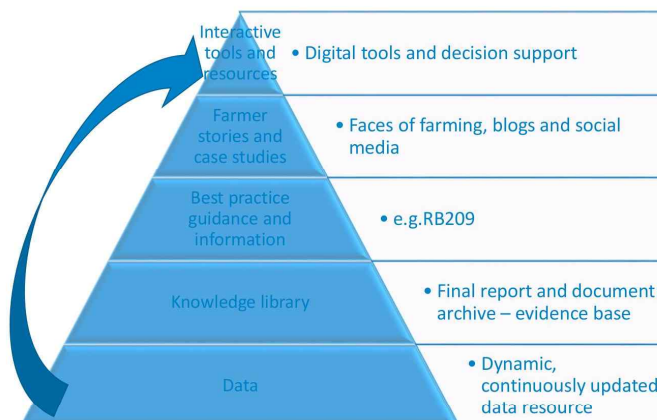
Interactive tools and resources

• Digital tools and decision support

Farmer stories and case studies

• Faces of farming, blogs and social media

Best practice guidance and information

• e.g.RB209

Knowledge library

• Final report and document archive – evidence base

Data

• Dynamic, continuously updated data resource